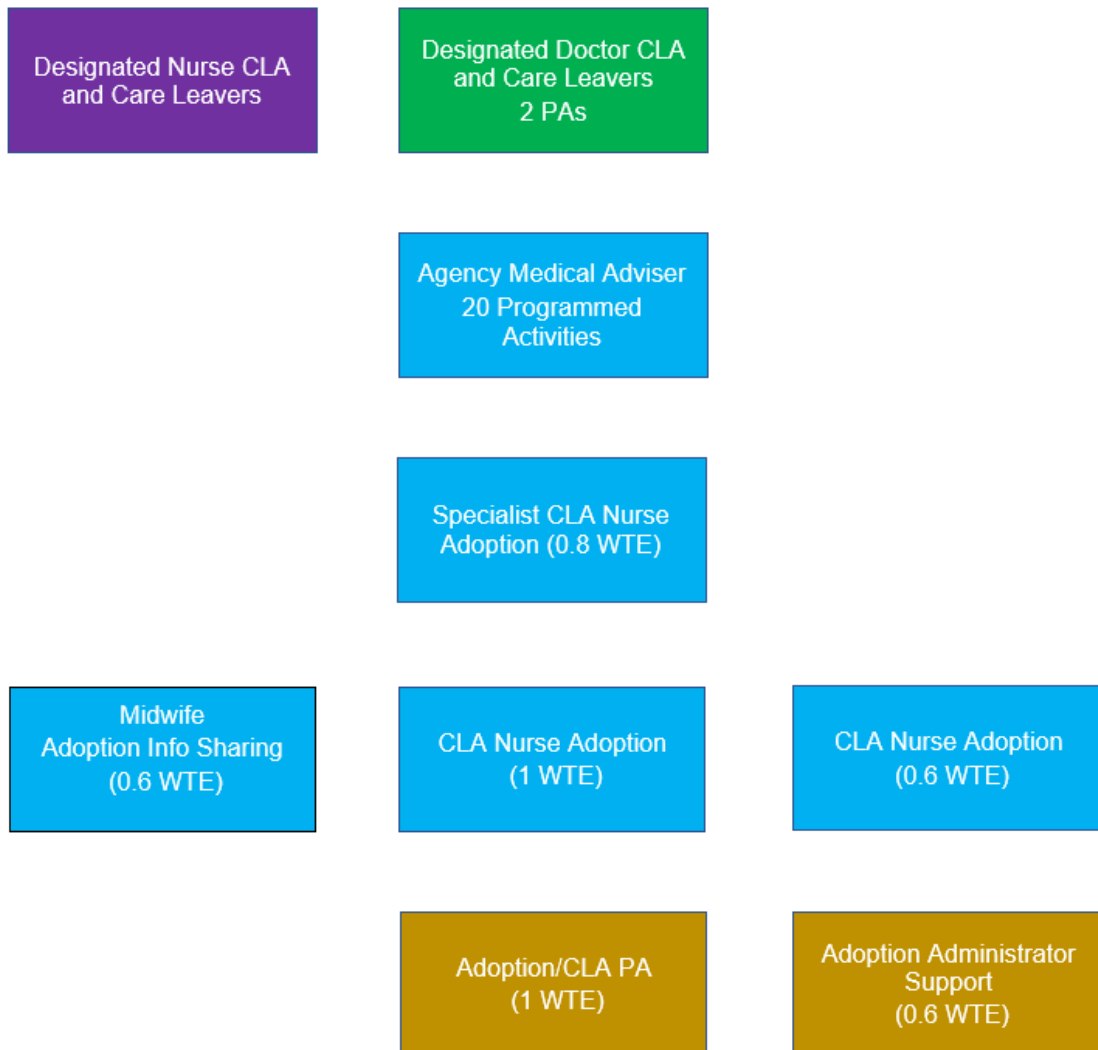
Designated Nurse CLA and Care Leavers

Designated Doctor CLA and Care Leavers
2 PAs

Agency Medical Adviser
20 Programmed Activities

Specialist CLA Nurse Adoption (0.8 WTE)

Midwife
Adoption Info Sharing
(0.6 WTE)

CLA Nurse Adoption
(1 WTE)

CLA Nurse Adoption
(0.6 WTE)

Adoption/CLA PA
(1 WTE)

Adoption Administrator Support
(0.6 WTE)